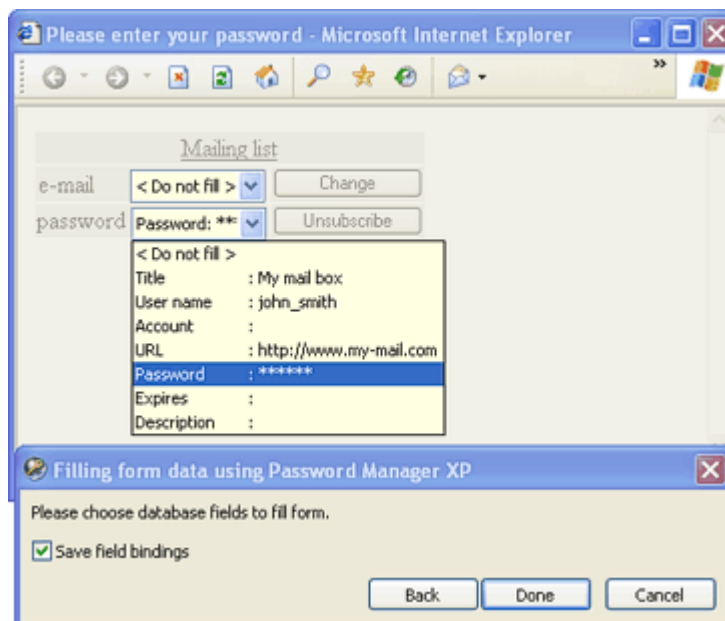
Please enter your password - Microsoft Internet Explorer

Mailing list

e-mail < Do not fill > Change

password Password: ** Unsubscribe

< Do not fill >
Title : My mail box
User name : john_smith
Account :
URL : http://www.my-mail.com
Password : ******
Expires :
Description :

Filling form data using Password Manager XP

Please choose database fields to fill form.

Save field bindings

Back Done Cancel